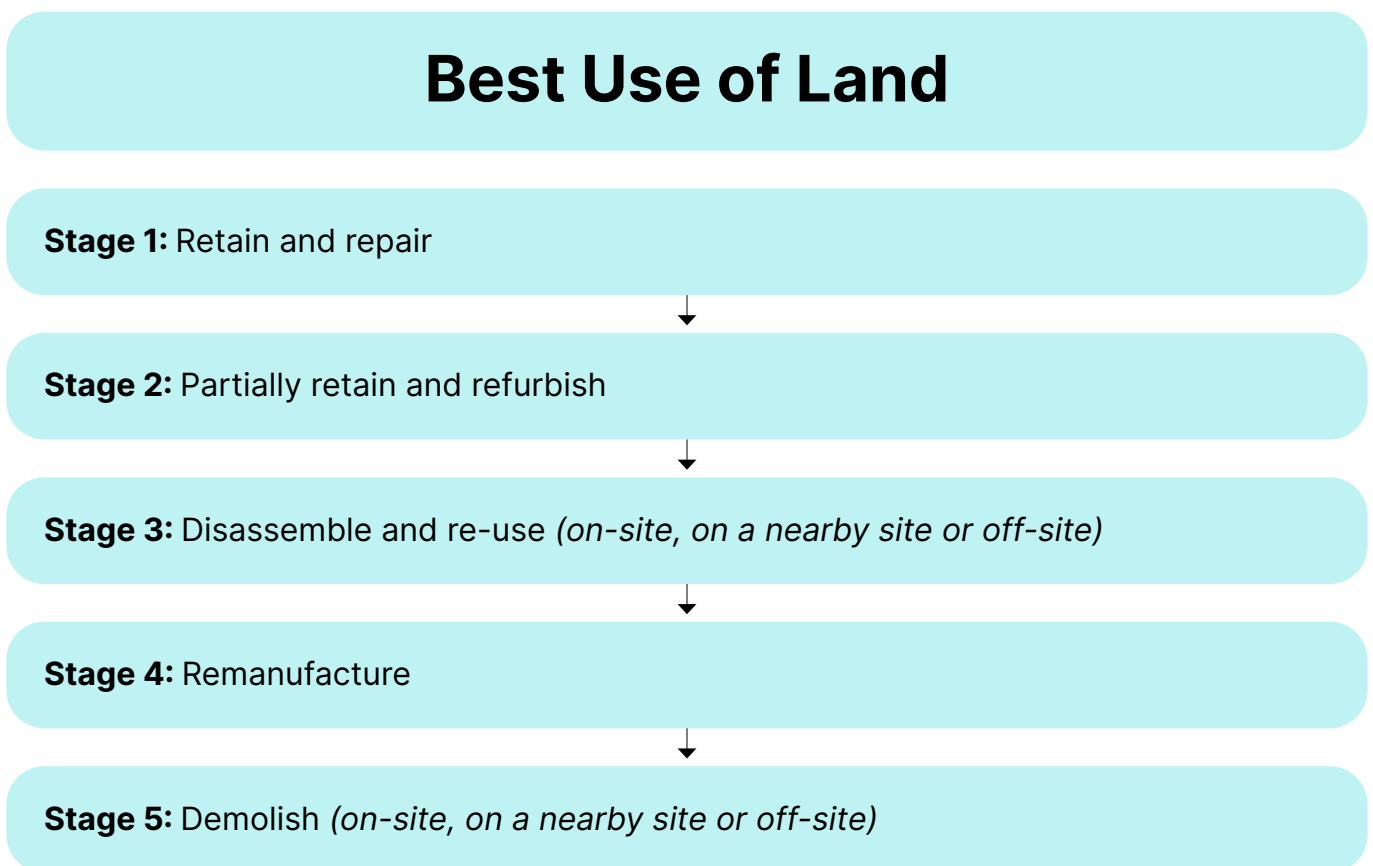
Best Use of Land

**Stage 1:** Retain and repair

**Stage 2:** Partially retain and refurbish

**Stage 3:** Disassemble and re-use *(on-site, on a nearby site or off-site)*

**Stage 4:** Remanufacture

**Stage 5:** Demolish *(on-site, on a nearby site or off-site)*